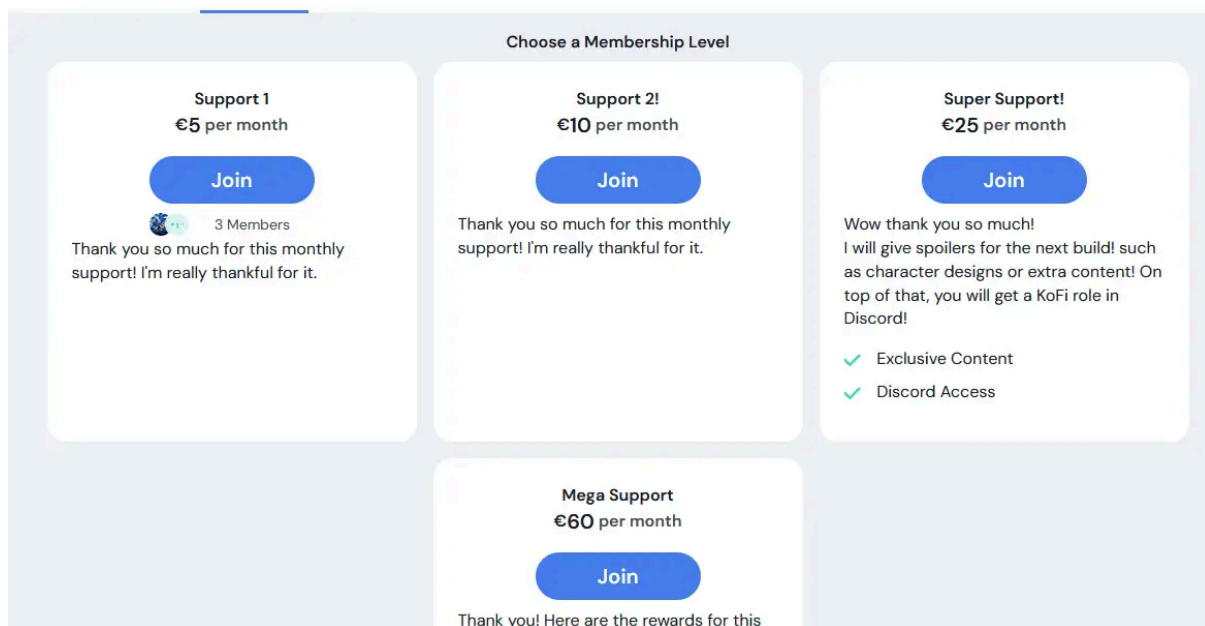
Choose a Membership Level

Support 1
€5 per month
Join
3 Members
Thank you so much for this monthly support! I'm really thankful for it.

Support 2!
€10 per month
Join
Thank you so much for this monthly support! I'm really thankful for it.

Super Support!
€25 per month
Join
Wow thank you so much!
I will give spoilers for the next build! such as character designs or extra content! On top of that, you will get a KoFi role in Discord!
Exclusive Content
Discord Access

Mega Support
€60 per month
Join
Thank you! Here are the rewards for this